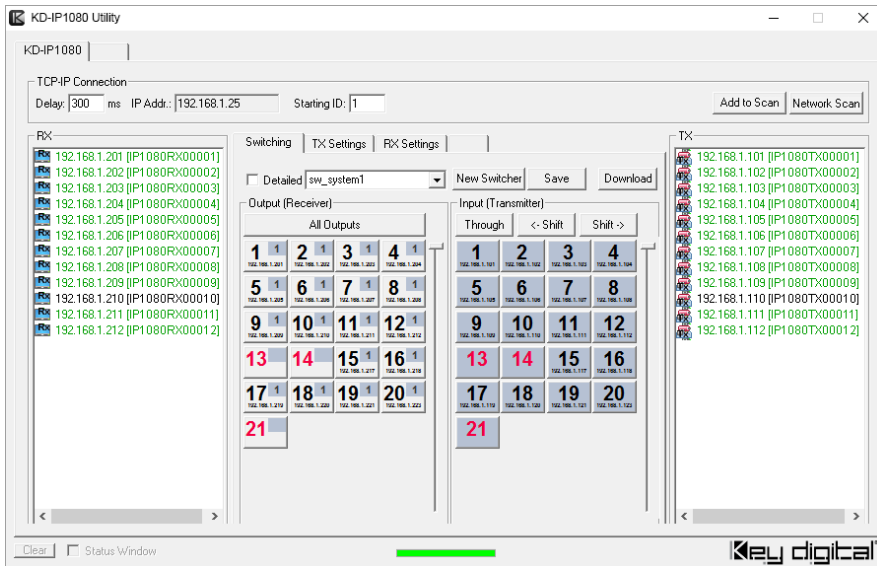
KD-IP1080 Utility

KD-IP1080

TCP-IP Connection
Delay: 300 ms IP Addr.: 192.168.1.25 Starting ID: 1
Add to Scan Network Scan

RX
192.168.1.201 [IP1080RX00001]
192.168.1.202 [IP1080RX00002]
192.168.1.203 [IP1080RX00003]
192.168.1.204 [IP1080RX00004]
192.168.1.205 [IP1080RX00005]
192.168.1.206 [IP1080RX00006]
192.168.1.207 [IP1080RX00007]
192.168.1.208 [IP1080RX00008]
192.168.1.209 [IP1080RX00009]
192.168.1.210 [IP1080RX00010]
192.168.1.211 [IP1080RX00011]
192.168.1.212 [IP1080RX00012]

Switching | TX Settings | RX Settings

Detailed sw_system1
New Switcher Save Download

Output (Receiver)
All Outputs
1 1 192.168.1.201
2 1 192.168.1.202
3 1 192.168.1.203
4 1 192.168.1.204
5 1 192.168.1.205
6 1 192.168.1.206
7 1 192.168.1.207
8 1 192.168.1.208
9 1 192.168.1.209
10 1 192.168.1.210
11 1 192.168.1.211
12 1 192.168.1.212
13
14
15 1 192.168.1.217
16 1 192.168.1.218
17 1 192.168.1.219
18 1 192.168.1.220
19 1 192.168.1.221
20 1 192.168.1.223
21

Input (Transmitter)
Through <- Shift Shift ->
1 192.168.1.101
2 192.168.1.102
3 192.168.1.103
4 192.168.1.104
5 192.168.1.105
6 192.168.1.106
7 192.168.1.107
8 192.168.1.108
9 192.168.1.109
10 192.168.1.110
11 192.168.1.111
12 192.168.1.112
13
14
15 192.168.1.117
16 192.168.1.118
17 192.168.1.119
18 192.168.1.120
19 192.168.1.121
20 192.168.1.123
21

TX
192.168.1.101 [IP1080TX00001]
192.168.1.102 [IP1080TX00002]
192.168.1.103 [IP1080TX00003]
192.168.1.104 [IP1080TX00004]
192.168.1.105 [IP1080TX00005]
192.168.1.106 [IP1080TX00006]
192.168.1.107 [IP1080TX00007]
192.168.1.108 [IP1080TX00008]
192.168.1.109 [IP1080TX00009]
192.168.1.110 [IP1080TX00010]
192.168.1.111 [IP1080TX00011]
192.168.1.112 [IP1080TX00012]

Clear Status Window
Key digital